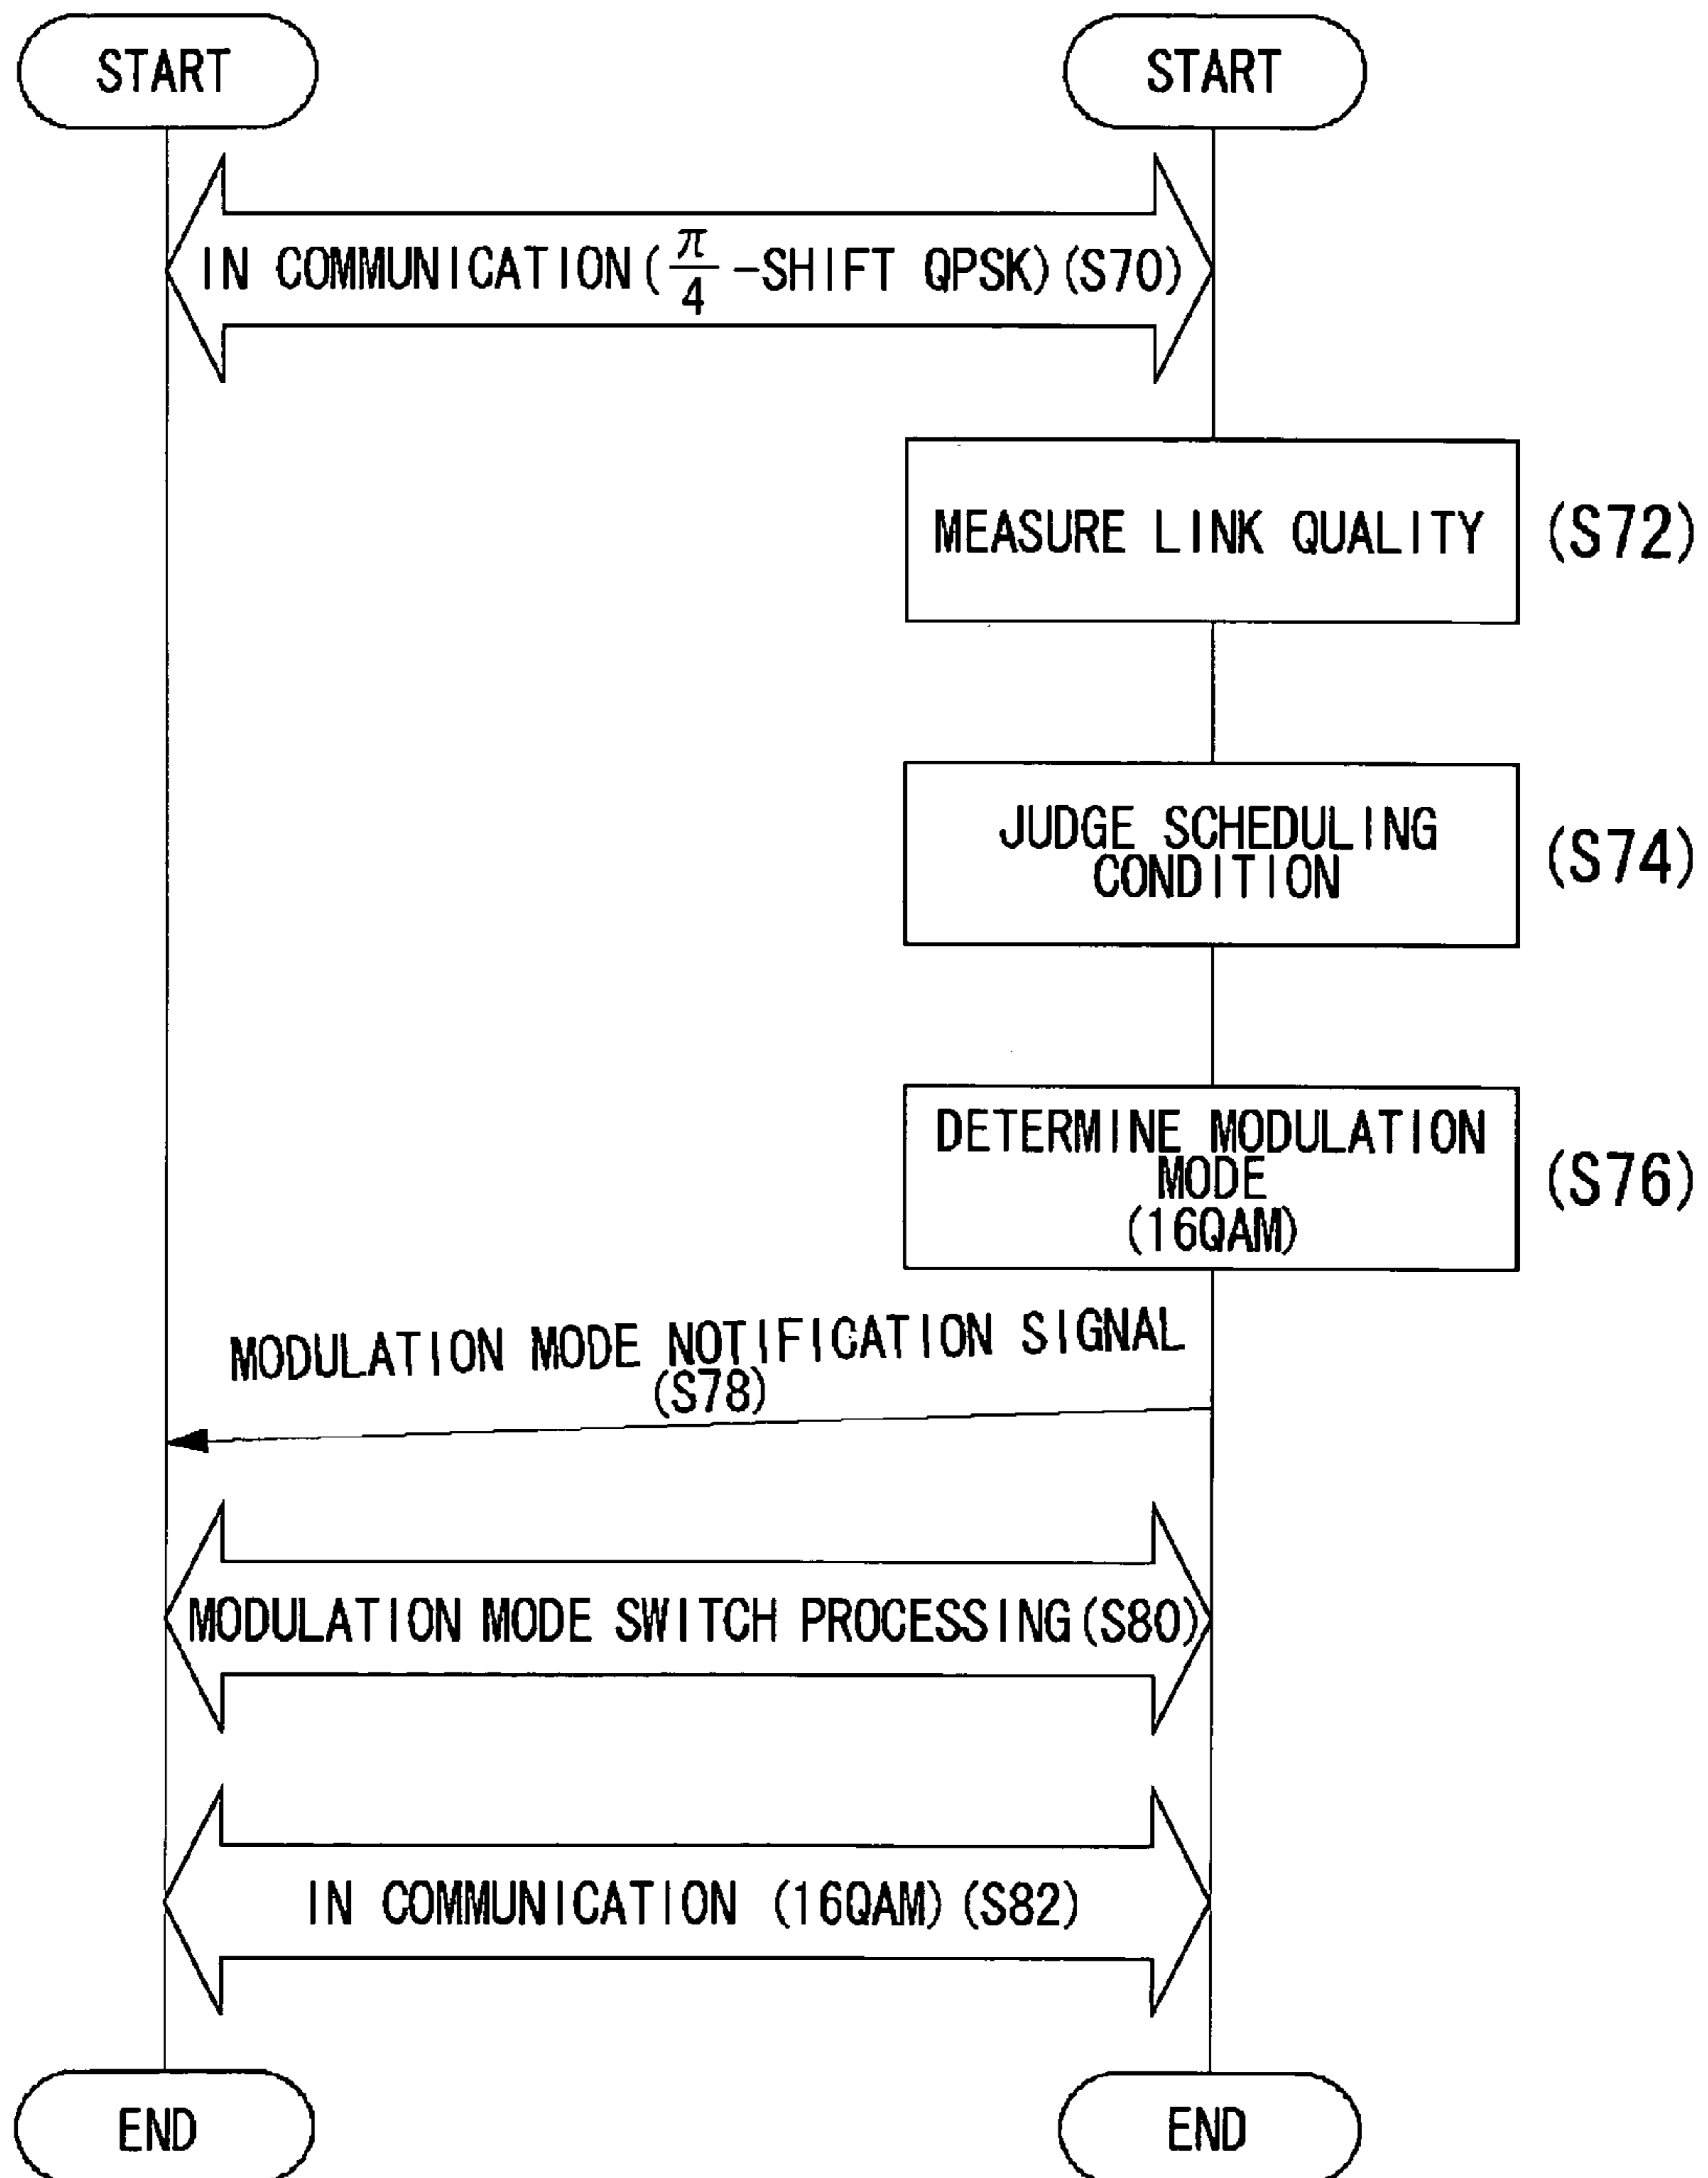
START

START

IN COMMUNICATION ($\frac{\pi}{4}$-SHIFT QPSK) (S70)

MEASURE LINK QUALITY (S72)

JUDGE SCHEDULING CONDITION (S74)

DETERMINE MODULATION MODE (16QAM) (S76)

MODULATION MODE NOTIFICATION SIGNAL (S78)

MODULATION MODE SWITCH PROCESSING (S80)

IN COMMUNICATION (16QAM) (S82)

END

END